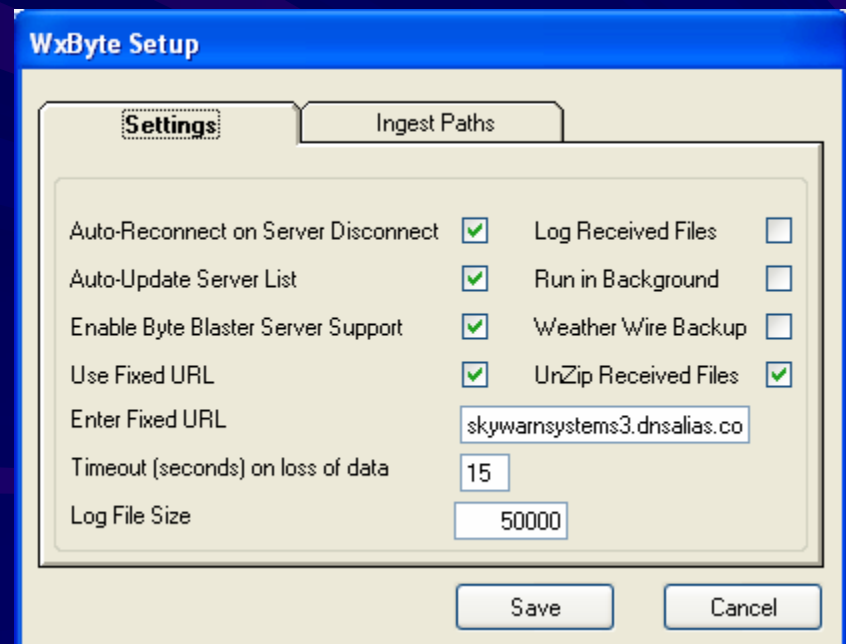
WxByte Setup

Settings

Ingest Paths

Auto-Reconnect on Server Disconnect

Log Received Files

Auto-Update Server List

Run in Background

Enable Byte Blaster Server Support

Weather Wire Backup

Use Fixed URL

UnZip Received Files

Enter Fixed URL

skywarnsystems3.dnsalias.co

Timeout (seconds) on loss of data

15

Log File Size

50000

Save

Cancel